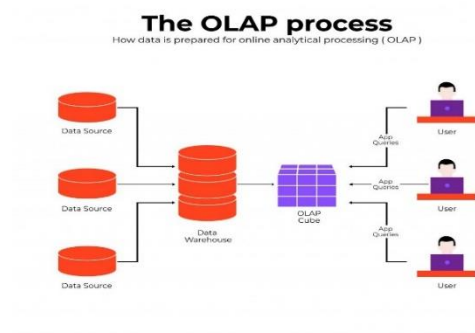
The OLAP process
How data is prepared for online analytical processing ( OLAP )

Data Source

Data Source

Data Source

Data Warehouse

OLAP Cube

App Queries

App Queries

App Queries

User

User

User